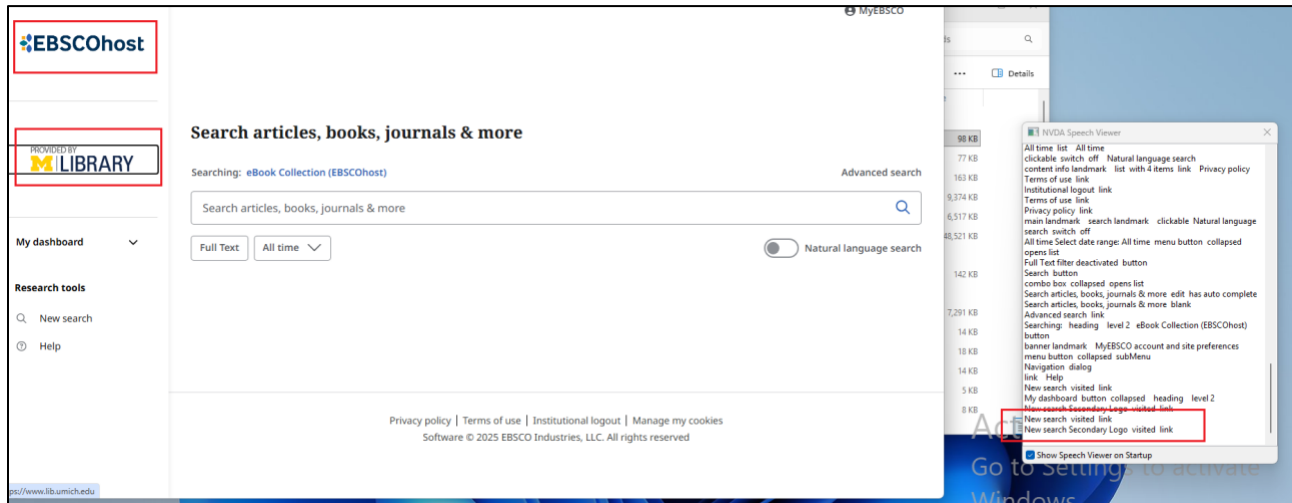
EBSCOhost

MyEBSCO

PROVIDED BY
M LIBRARY

Search articles, books, journals & more

Searching: eBook Collection (EBSCOhost)

Advanced search

Search articles, books, journals & more

Full Text

All time

Natural language search

My dashboard

Research tools

New search

Help

Privacy policy | Terms of use | Institutional logout | Manage my cookies
Software © 2025 EBSCO Industries, LLC. All rights reserved

ps://www.lib.umich.edu

Details

98 KB
77 KB
163 KB
9,374 KB
6,517 KB
48,521 KB
142 KB
7,291 KB
14 KB
18 KB
14 KB
5 KB
8 KB

NVDA Speech Viewer

All time list All time
clickable switch off Natural language search
content info landmark list with 4 items link Privacy policy
Terms of use link
Institutional logout link
Terms of use link
Privacy policy link
main landmark search landmark clickable Natural language search switch off
All time Select date range: All time menu button collapsed opens list
Full Text filter deactivated button
Search button
combo box collapsed opens list
Search articles, books, journals & more edit has auto complete
Search articles, books, journals & more blank
Advanced search link
Searching: heading level 2 eBook Collection (EBSCOhost) button
banner landmark MyEBSCO account and site preferences menu button collapsed subMenu
Navigation dialog
link Help
New search visited link
My dashboard button collapsed heading level 2
New search Secondary Logo visited link
New search visited link
New search Secondary Logo visited link

Show Speech Viewer on Startup

Activate Windows
Go to Settings to activate Windows.